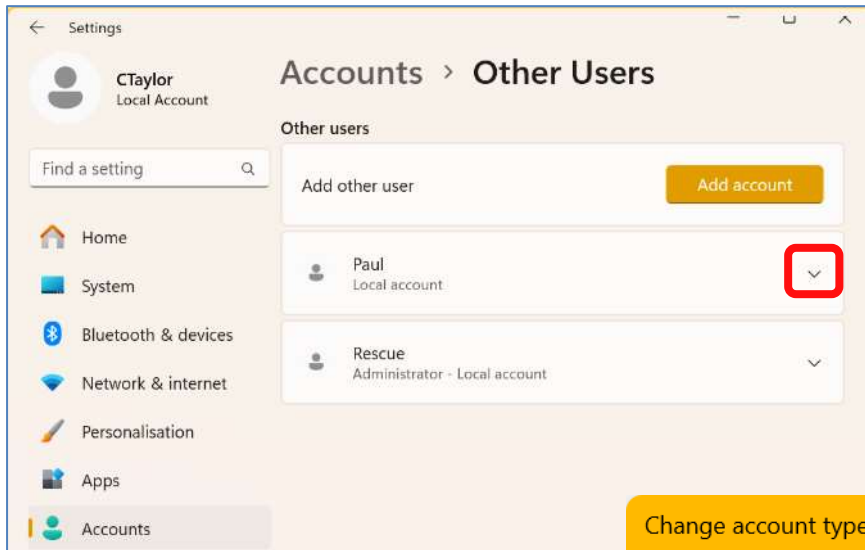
Settings

CTaylor
Local Account

Find a setting

Home
System
Bluetooth & devices
Network & internet
Personalisation
Apps
Accounts

Accounts > Other Users

Other users

Add other user
Add account

Paul
Local account

Rescue
Administrator - Local account

Change account type